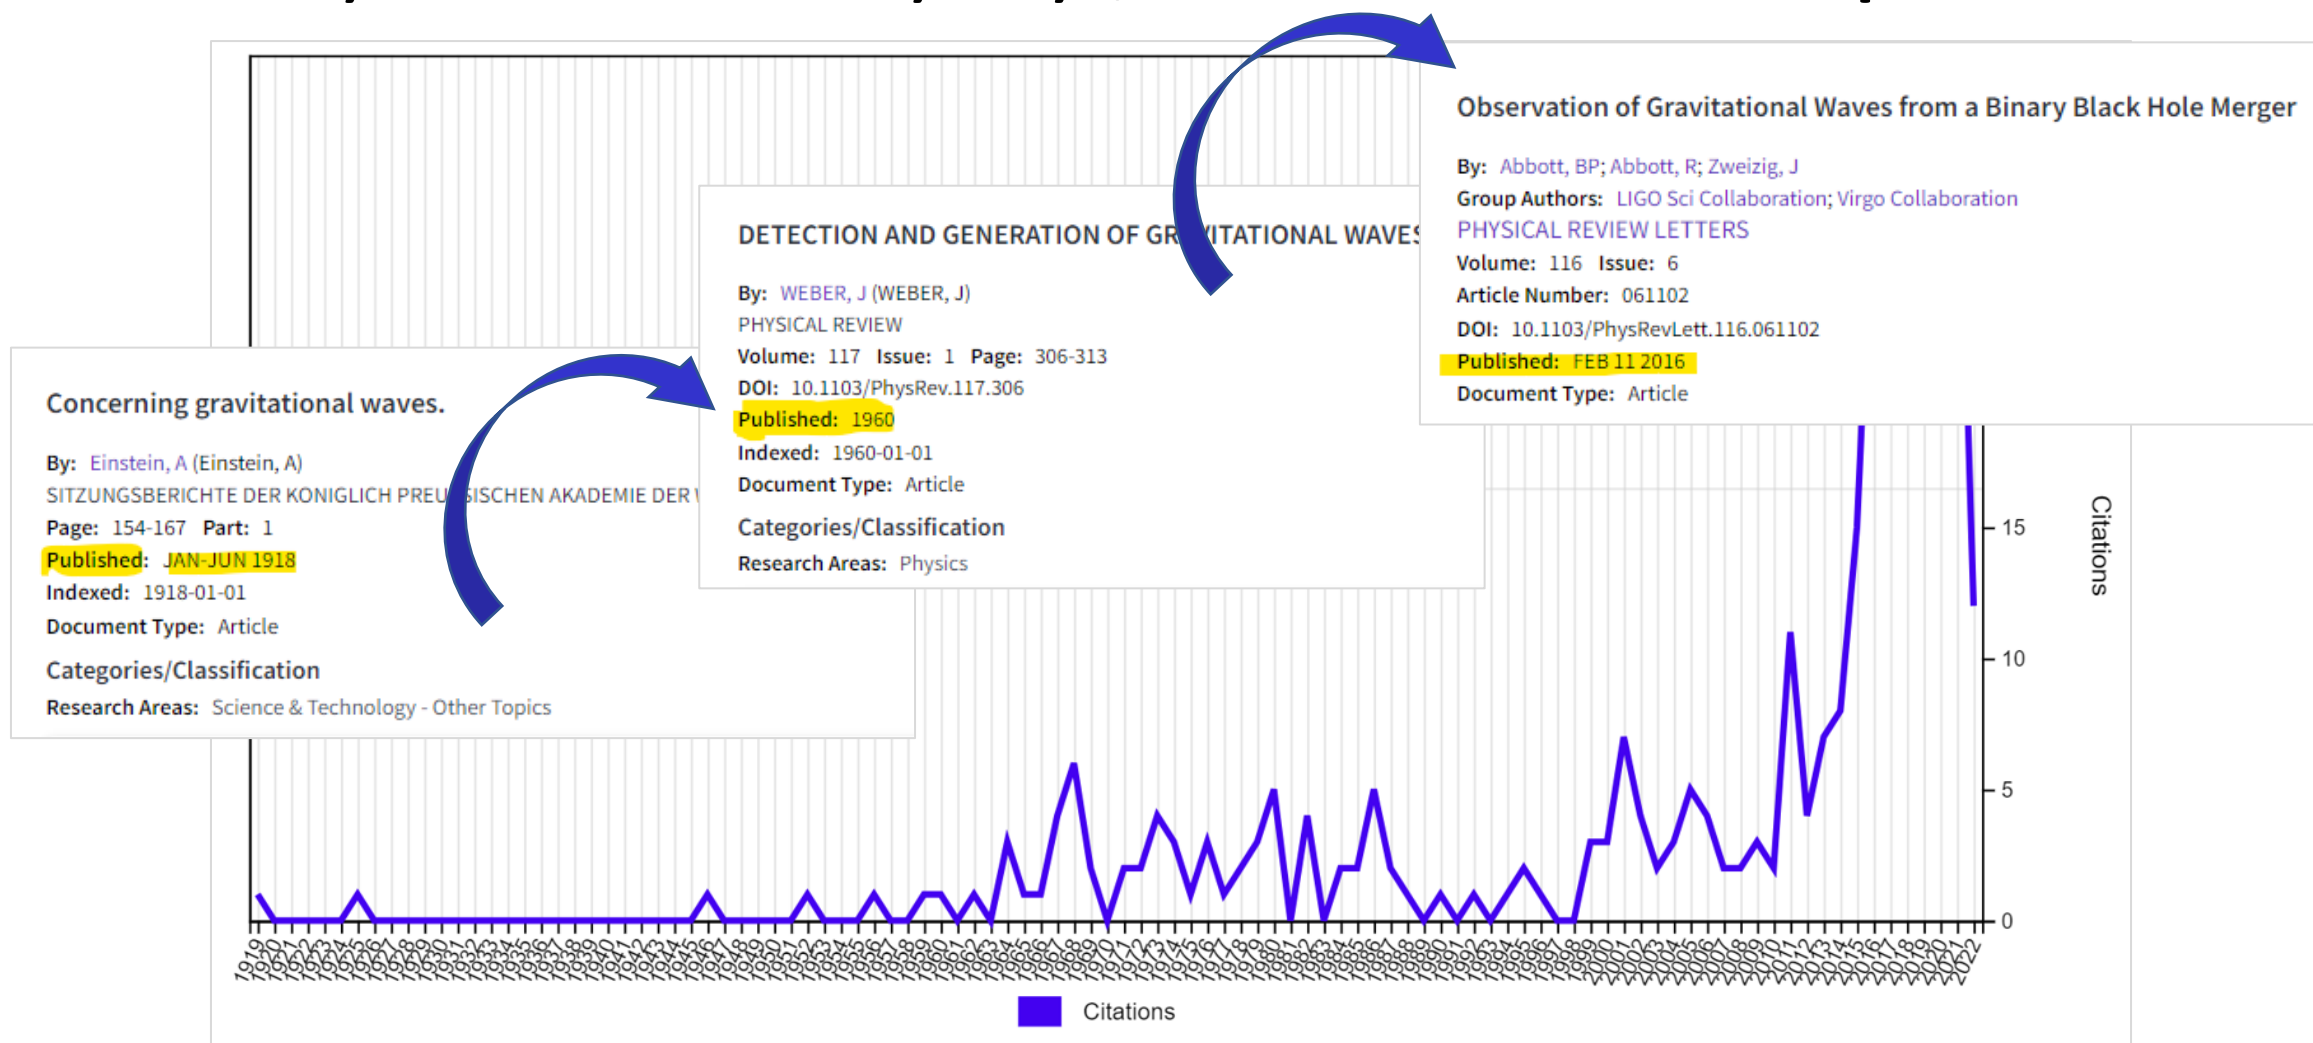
Concerning gravitational waves.

By: Einstein, A (Einstein, A)
SITZUNGSBERICHTE DER KONIGLICH PREU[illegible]SISCHEN AKADEMIE DER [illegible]
Page: 154-167 Part: 1
Published: JAN-JUN 1918
Indexed: 1918-01-01
Document Type: Article
Categories/Classification
Research Areas: Science & Technology - Other Topics

DETECTION AND GENERATION OF GR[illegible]ITATIONAL WAVES

By: WEBER, J (WEBER, J)
PHYSICAL REVIEW
Volume: 117 Issue: 1 Page: 306-313
DOI: 10.1103/PhysRev.117.306
Published: 1960
Indexed: 1960-01-01
Document Type: Article
Categories/Classification
Research Areas: Physics

Observation of Gravitational Waves from a Binary Black Hole Merger

By: Abbott, BP; Abbott, R; Zweizig, J
Group Authors: LIGO Sci Collaboration; Virgo Collaboration
PHYSICAL REVIEW LETTERS
Volume: 116 Issue: 6
Article Number: 061102
DOI: 10.1103/PhysRevLett.116.061102
Published: FEB 11 2016
Document Type: Article

Citations
15
10
5
0

1919 1920 1921 1922 1923 1924 1925 1926 1927 1928 1929 1930 1931 1932 1933 1934 1935 1936 1937 1938 1939 1940 1941 1942 1943 1944 1945 1946 1947 1948 1949 1950 1951 1952 1953 1954 1955 1956 1957 1958 1959 1960 1961 1962 1963 1964 1965 1966 1967 1968 1969 1970 1971 1972 1973 1974 1975 1976 1977 1978 1979 1980 1981 1982 1983 1984 1985 1986 1987 1988 1989 1990 1991 1992 1993 1994 1995 1996 1997 1998 1999 2000 2001 2002 2003 2004 2005 2006 2007 2008 2009 2010 2011 2012 2013 2014 2015 2016 2017 2018 2019 2020 2021 2022

Citations